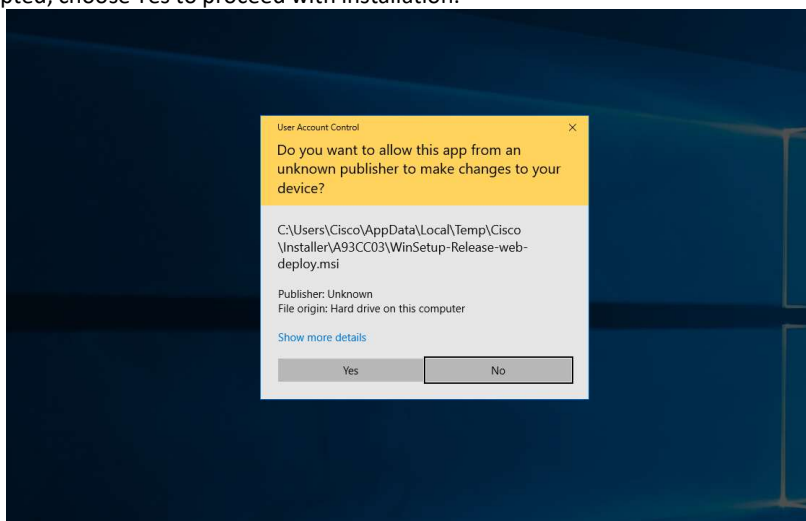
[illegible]pted, choose Yes to proceed with installation.

User Account Control

×

Do you want to allow this app from an unknown publisher to make changes to your device?

C:\Users\Cisco\AppData\Local\Temp\Cisco \Installer\A93CC03\WinSetup-Release-web-deploy.msi

Publisher: Unknown
File origin: Hard drive on this computer

Show more details

Yes

No